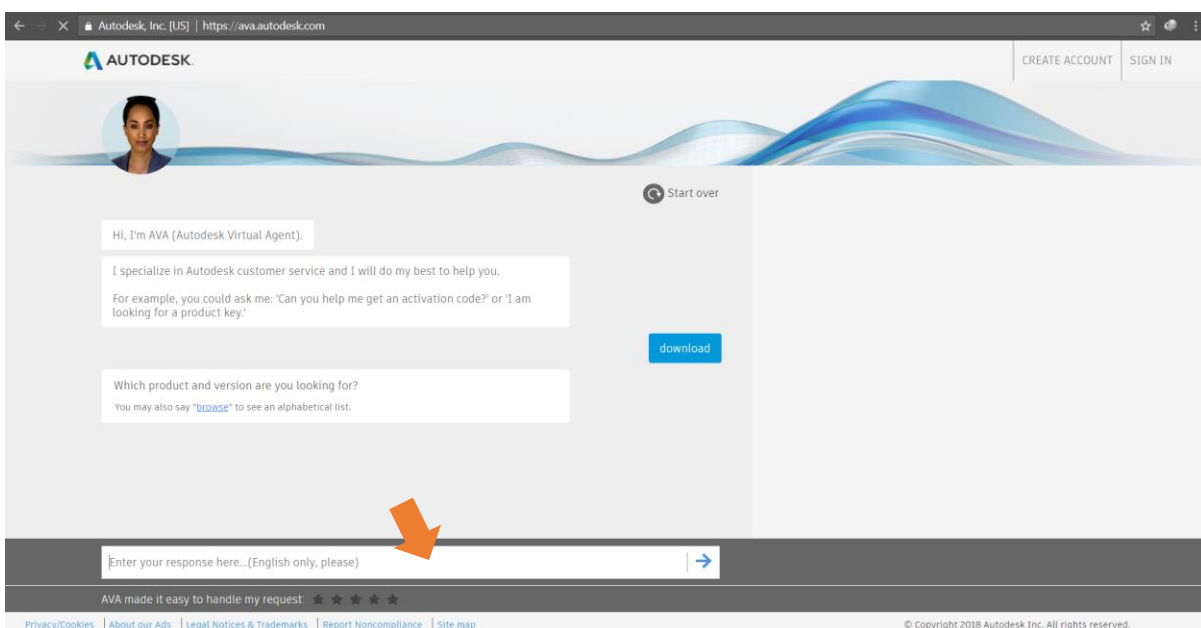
Autodesk, Inc. [US] | https://ava.autodesk.com

AUTODESK.

CREATE ACCOUNT

SIGN IN

Start over

Hi, I'm AVA (Autodesk Virtual Agent).

I specialize in Autodesk customer service and I will do my best to help you.

For example, you could ask me: 'Can you help me get an activation code?' or 'I am looking for a product key.'

download

Which product and version are you looking for?

You may also say "browse" to see an alphabetical list.

Enter your response here...(English only, please)

AVA made it easy to handle my request:

Privacy/Cookies | About our Ads | Legal Notices & Trademarks | Report Noncompliance | Site map

© Copyright 2018 Autodesk Inc. All rights reserved.